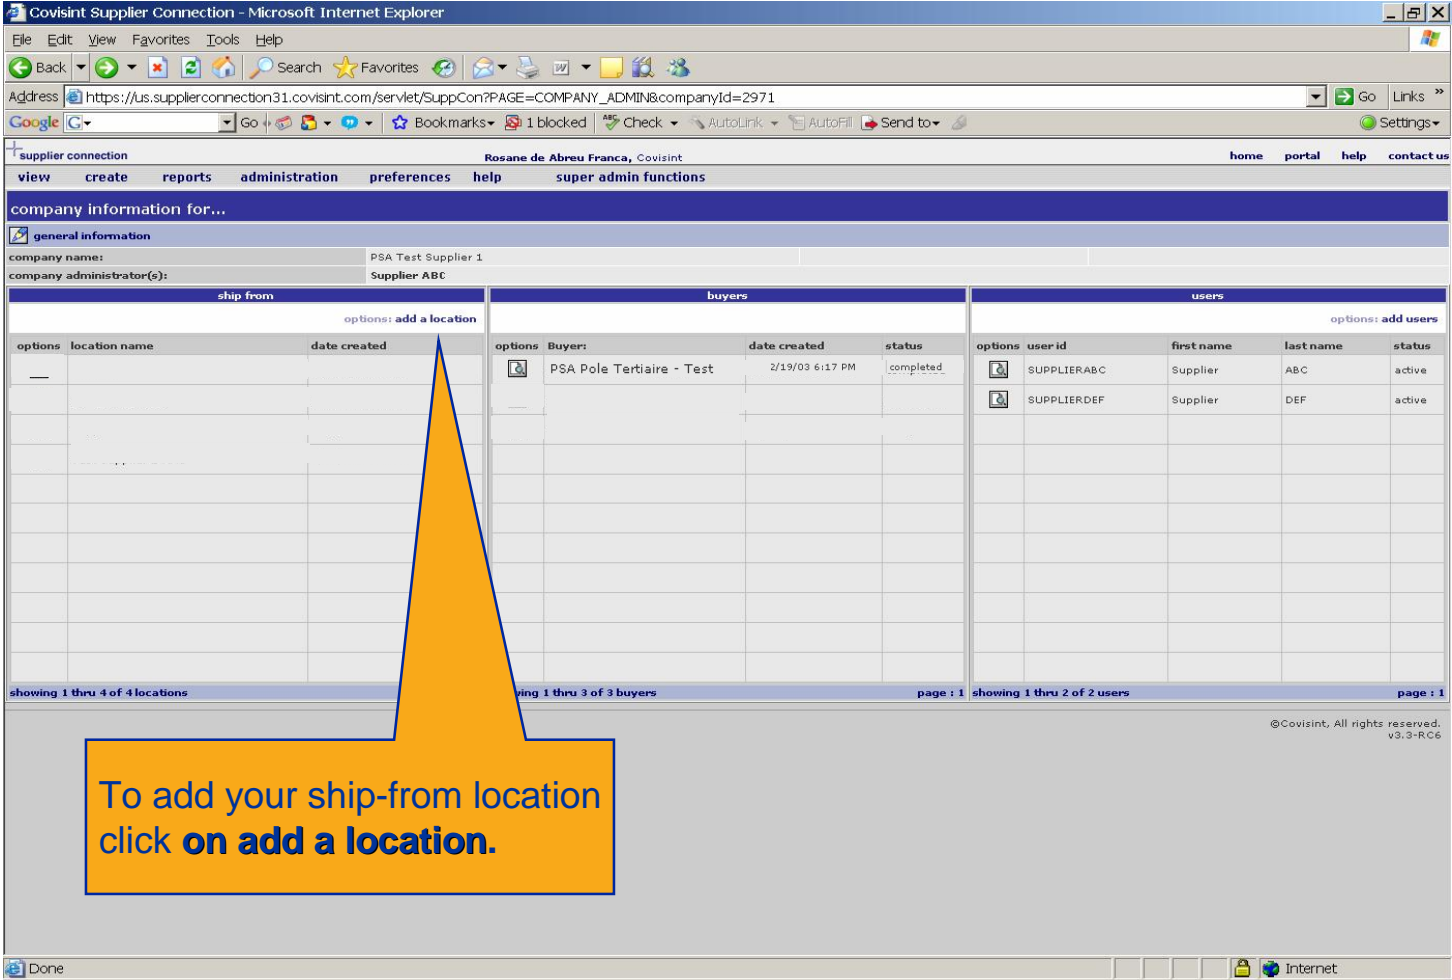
Covisint Supplier Connection - Microsoft Internet Explorer

File Edit View Favorites Tools Help

Back Search Favorites

Address https://us.supplierconnection31.covisint.com/servlet/SuppCon?PAGE=COMPANY_ADMIN&companyId=2971 Go Links

Google Go Bookmarks 1 blocked Check AutoLink AutoFill Send to Settings

supplier connection Rosane de Abreu Franca, Covisint home portal help contact us

view create reports administration preferences help super admin functions

company information for...

general information

company name: PSA Test Supplier 1
company administrator(s): Supplier ABC

ship from
options: add a location

| options | location name | date created |
|---|---|---|
| — | | |

showing 1 thru 4 of 4 locations

buyers

| options | Buyer: | date created | status |
|---|---|---|---|
| | PSA Pole Tertiaire - Test | 2/19/03 6:17 PM | completed |

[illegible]ing 1 thru 3 of 3 buyers page : 1

users
options: add users

| options | user id | first name | last name | status |
|---|---|---|---|---|
| | SUPPLIERABC | Supplier | ABC | active |
| | SUPPLIERDEF | Supplier | DEF | active |

showing 1 thru 2 of 2 users page : 1

©Covisint, All rights reserved. v3.3-RC6

To add your ship-from location click on add a location.

Done Internet